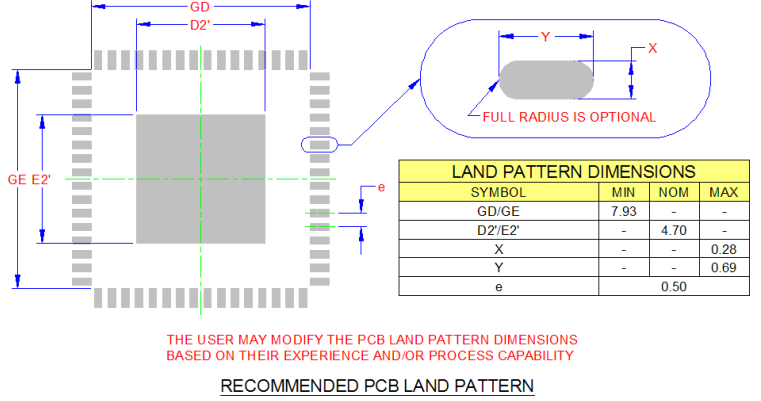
GD

D2'

GE E2'

e

Y

X

FULL RADIUS IS OPTIONAL

| LAND PATTERN DIMENSIONS | | | |
|---|---|---|---|
| SYMBOL | MIN | NOM | MAX |
| GD/GE | 7.93 | - | - |
| D2'/E2' | - | 4.70 | - |
| X | - | - | 0.28 |
| Y | - | - | 0.69 |
| e | 0.50 | | |

THE USER MAY MODIFY THE PCB LAND PATTERN DIMENSIONS BASED ON THEIR EXPERIENCE AND/OR PROCESS CAPABILITY

RECOMMENDED PCB LAND PATTERN